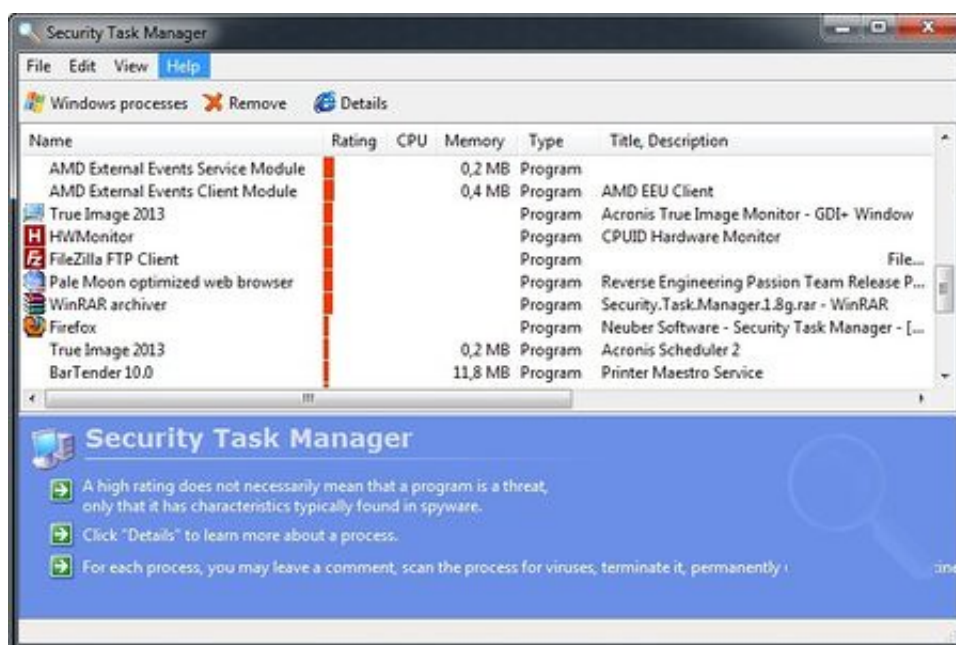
Security Task Manager

File Edit View Help

Windows processes Remove Details

| Name | Rating | CPU | Memory | Type | Title, Description |
|---|---|---|---|---|---|
| AMD External Events Service Module | | | 0,2 MB | Program | |
| AMD External Events Client Module | | | 0,4 MB | Program | AMD EEU Client |
| True Image 2013 | | | | Program | Acronis True Image Monitor - GDI+ Window |
| HWMonitor | | | | Program | CPUID Hardware Monitor |
| FileZilla FTP Client | | | | Program | File... |
| Pale Moon optimized web browser | | | | Program | Reverse Engineering Passion Team Release P... |
| WinRAR archiver | | | | Program | Security.Task.Manager.1.8g.rar - WinRAR |
| Firefox | | | | Program | Neuber Software - Security Task Manager - [... |
| True Image 2013 | | | 0,2 MB | Program | Acronis Scheduler 2 |
| BarTender 10.0 | | | 11,8 MB | Program | Printer Maestro Service |

Security Task Manager

A high rating does not necessarily mean that a program is a threat, only that it has characteristics typically found in spyware.

Click "Details" to learn more about a process.

For each process, you may leave a comment, scan the process for viruses, terminate it, permanently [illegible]